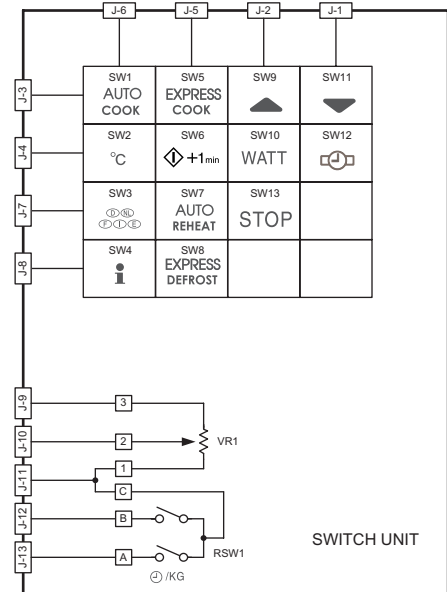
J-6 J-5 J-2 J-1

J-3
J-4
J-7
J-8

| SW1 AUTO COOK | SW5 EXPRESS COOK | SW9 ▲ | SW11 ▼ |
|---|---|---|---|
| SW2 °C | SW6 +1min | SW10 WATT | SW12 |
| SW3 Ⓓ Ⓝ Ⓛ Ⓕ Ⓘ Ⓔ | SW7 AUTO REHEAT | SW13 STOP | |
| SW4 i | SW8 EXPRESS DEFROST | | |

J-9
J-10
J-11
J-12
J-13

3
2
1
C
B
A

VR1

RSW1

/KG

SWITCH UNIT